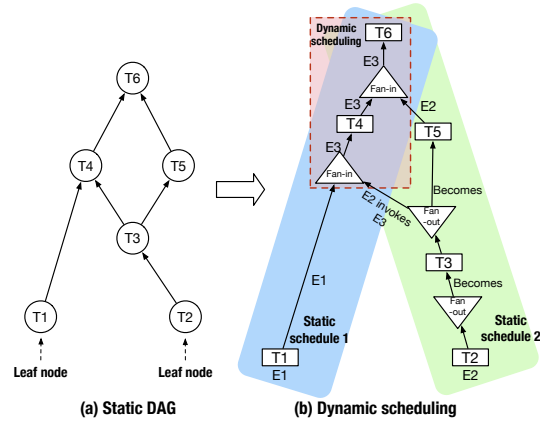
T6

T4

T5

T3

T1

T2

Leaf node

Leaf node

(a) Static DAG

Dynamic scheduling

T6

E3

Fan-in

E3

E2

T4

T5

E3

Fan-in

Becomes

E2 invokes E3

Fan -out

E1

T3

Becomes

Fan -out

Static schedule 1

Static schedule 2

T1

E1

T2

E2

(b) Dynamic scheduling